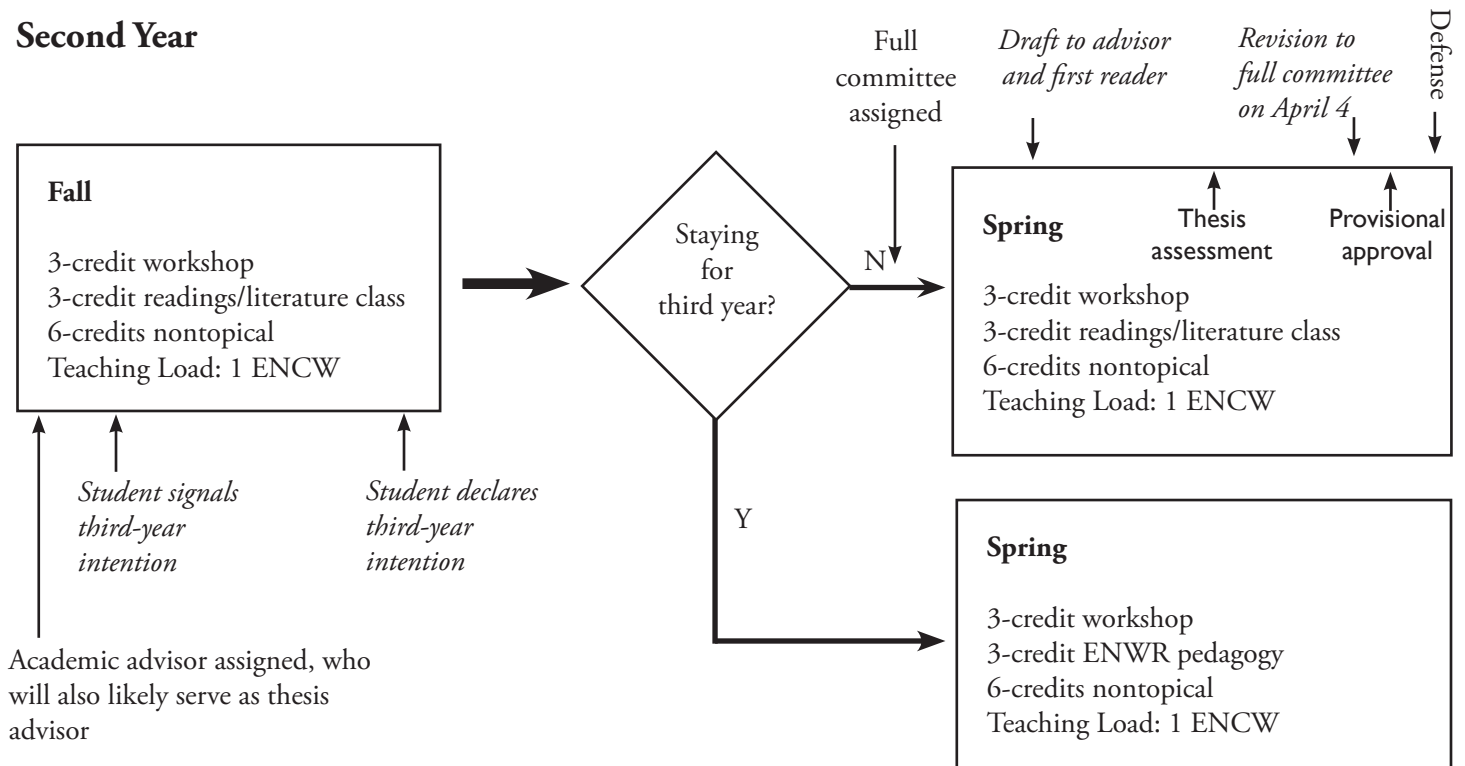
Second Year

Full committee assigned

Draft to advisor and first reader

Revision to full committee on April 4

Defense

Fall

3-credit workshop
3-credit readings/literature class
6-credits nontopical
Teaching Load: 1 ENCW

Staying for third year?

N

Spring

Thesis assessment

Provisional approval

3-credit workshop
3-credit readings/literature class
6-credits nontopical
Teaching Load: 1 ENCW

Student signals third-year intention

Student declares third-year intention

Y

Spring

3-credit workshop
3-credit ENWR pedagogy
6-credits nontopical
Teaching Load: 1 ENCW

Academic advisor assigned, who will also likely serve as thesis advisor